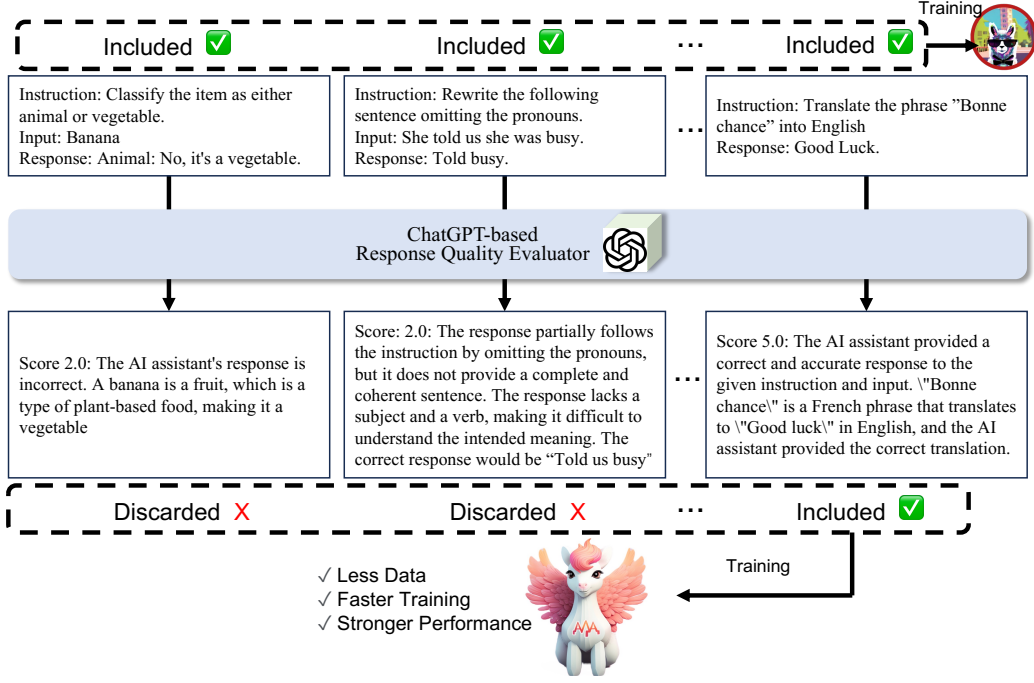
Training

Included ✅ Included ✅ ⋯ Included ✅

Instruction: Classify the item as either animal or vegetable.
Input: Banana
Response: Animal: No, it's a vegetable.

Instruction: Rewrite the following sentence omitting the pronouns.
Input: She told us she was busy.
Response: Told busy.

⋯

Instruction: Translate the phrase "Bonne chance" into English
Response: Good Luck.

ChatGPT-based
Response Quality Evaluator

Score 2.0: The AI assistant's response is incorrect. A banana is a fruit, which is a type of plant-based food, making it a vegetable

Score: 2.0: The response partially follows the instruction by omitting the pronouns, but it does not provide a complete and coherent sentence. The response lacks a subject and a verb, making it difficult to understand the intended meaning. The correct response would be "Told us busy"

⋯

Score 5.0: The AI assistant provided a correct and accurate response to the given instruction and input. \"Bonne chance\" is a French phrase that translates to \"Good luck\" in English, and the AI assistant provided the correct translation.

Discarded X Discarded X ⋯ Included ✅

Training

✓ Less Data
✓ Faster Training
✓ Stronger Performance